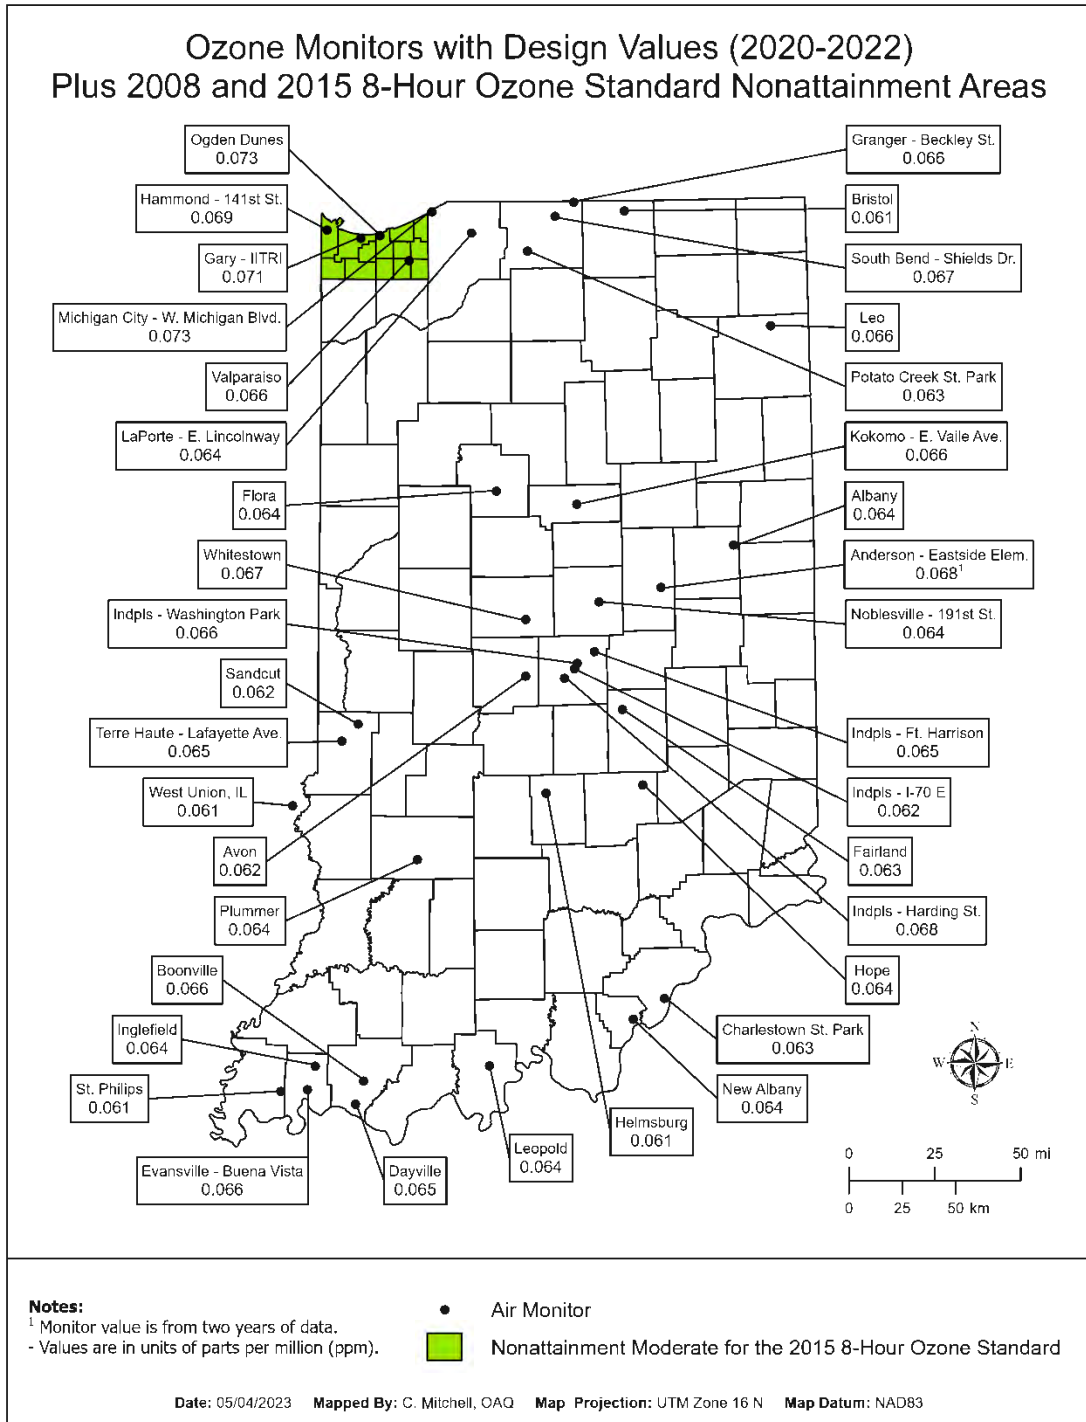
Ozone Monitors with Design Values (2020-2022)
Plus 2008 and 2015 8-Hour Ozone Standard Nonattainment Areas

Ogden Dunes
0.073

Hammond - 141st St.
0.069

Gary - IITRI
0.071

Michigan City - W. Michigan Blvd.
0.073

Valparaiso
0.066

LaPorte - E. Lincolnway
0.064

Flora
0.064

Whitestown
0.067

Indpls - Washington Park
0.066

Sandcut
0.062

Terre Haute - Lafayette Ave.
0.065

West Union, IL
0.061

Avon
0.062

Plummer
0.064

Boonville
0.066

Inglefield
0.064

St. Philips
0.061

Evansville - Buena Vista
0.066

Dayville
0.065

Leopold
0.064

Helmsburg
0.061

Granger - Beckley St.
0.066

Bristol
0.061

South Bend - Shields Dr.
0.067

Leo
0.066

Potato Creek St. Park
0.063

Kokomo - E. Vaile Ave.
0.066

Albany
0.064

Anderson - Eastside Elem.
$0.068^1$

Noblesville - 191st St.
0.064

Indpls - Ft. Harrison
0.065

Indpls - I-70 E
0.062

Fairland
0.063

Indpls - Harding St.
0.068

Hope
0.064

Charlestown St. Park
0.063

New Albany
0.064

N
W E
S

0 25 50 mi
0 25 50 km

Notes:
$^1$ Monitor value is from two years of data.
- Values are in units of parts per million (ppm).

Air Monitor
Nonattainment Moderate for the 2015 8-Hour Ozone Standard

Date: 05/04/2023 Mapped By: C. Mitchell, OAQ Map Projection: UTM Zone 16 N Map Datum: NAD83